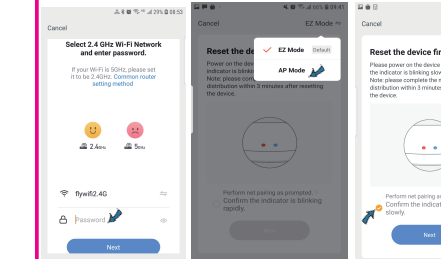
29% 08:53

Cancel

Select 2.4 GHz Wi-Fi Network and enter password.

If your Wi-Fi is 5GHz, please set it to be 2.4GHz. Common router setting method

2.4GHz

5GHz

flywifi2.4G

Password

Next

66% 09:41

Cancel

EZ Mode

Reset the de

Power on the device indicator is blinkin Note: please comp distribution within 3 minutes after resetting the device.

EZ Mode

Default

AP Mode

Perform net pairing as prompted Confirm the indicator is blinking rapidly.

Cancel

Reset the device fir

Please power on the device the indicator is blinking slow Note: please complete the n distribution within 3 minute the device.

Perform net pairing as Confirm the indicat slowly.

Next